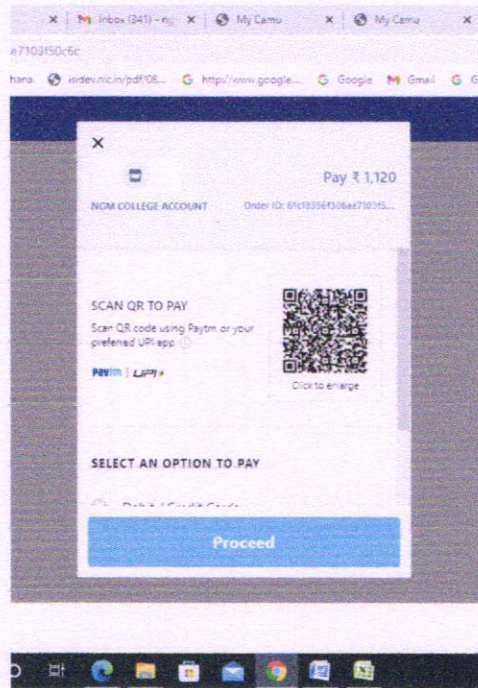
× | M Inbox (341) - ng × | My Camu × | My Camu ×

e7103f50c6c

hana | isidev.nic.in/pdf/08... | G http://www.google... | G Google | M Gmail | G G

×

Pay ₹ 1,120

NGM COLLEGE ACCOUNT

Order ID: 61c19356f306ae710315...

SCAN QR TO PAY

Scan QR code using Paytm or your preferred UPI app

Paytm | UPI

Click to enlarge

SELECT AN OPTION TO PAY

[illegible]

Proceed